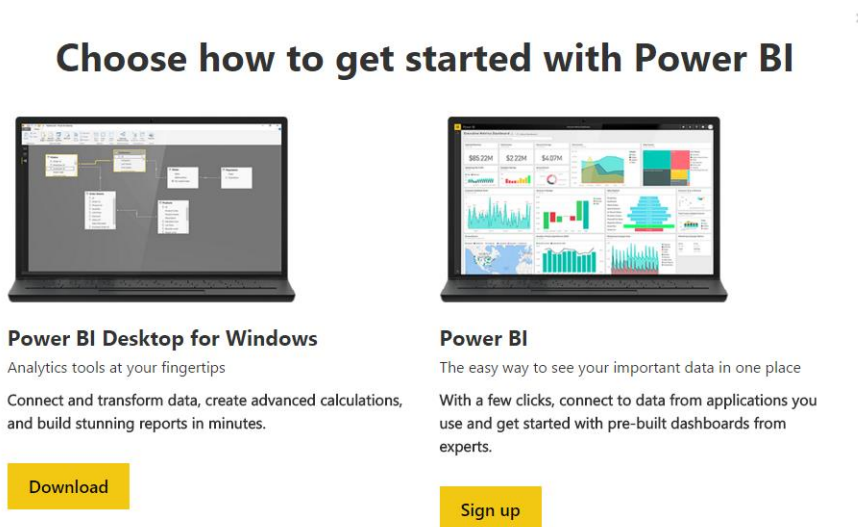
Choose how to get started with Power BI

Power BI Desktop for Windows

Analytics tools at your fingertips

Connect and transform data, create advanced calculations, and build stunning reports in minutes.

Download

$85.22M $2.22M $4.07M

Power BI

The easy way to see your important data in one place

With a few clicks, connect to data from applications you use and get started with pre-built dashboards from experts.

Sign up